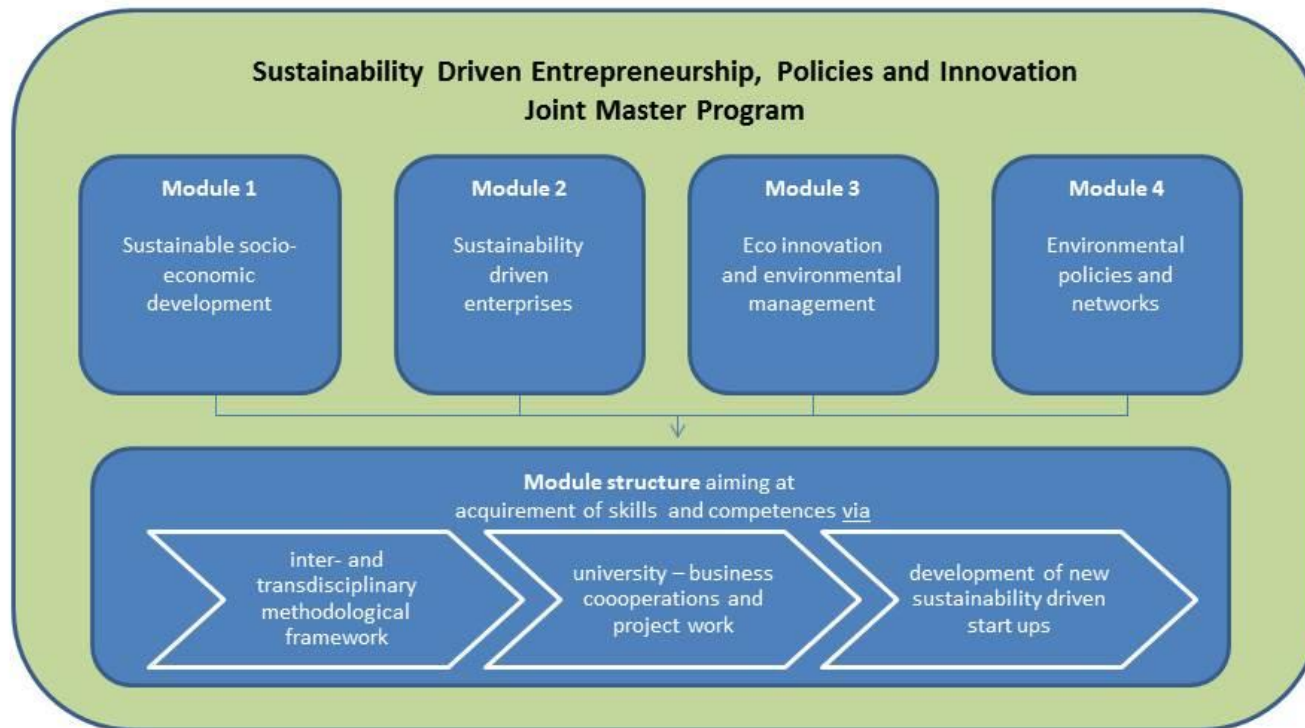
Sustainability Driven Entrepreneurship, Policies and Innovation
Joint Master Program

Module 1
Sustainable socio-economic development

Module 2
Sustainability driven enterprises

Module 3
Eco innovation and environmental management

Module 4
Environmental policies and networks

Module structure aiming at acquirement of skills and competences via

inter- and transdisciplinary methodological framework

university – business coooperations and project work

development of new sustainability driven start ups